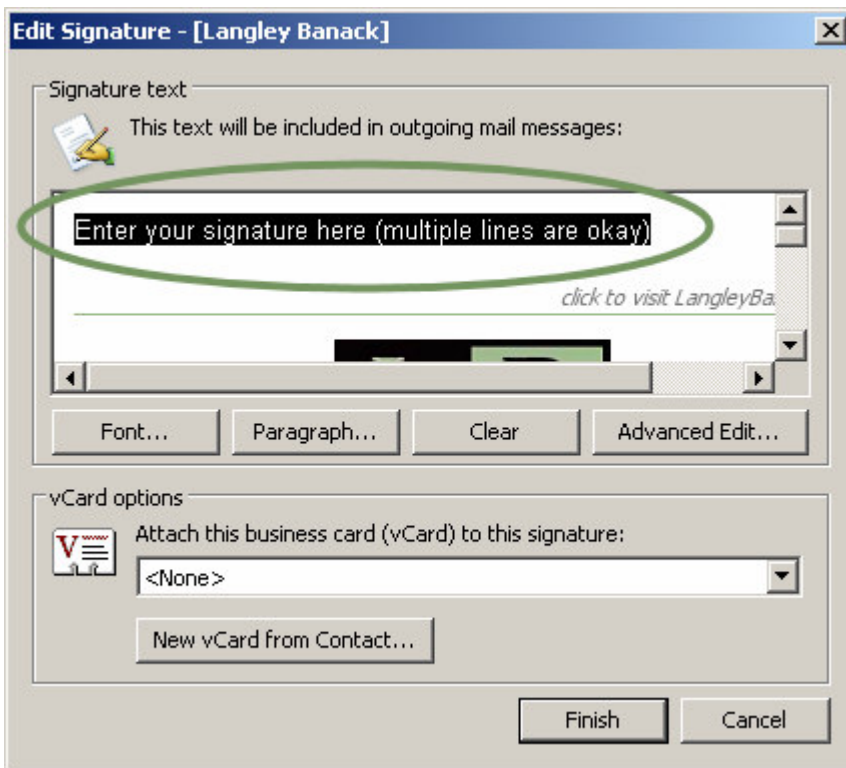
Edit Signature - [Langley Banack]

Signature text

This text will be included in outgoing mail messages:

Enter your signature here (multiple lines are okay)

click to visit LangleyBa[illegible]

Font... Paragraph... Clear Advanced Edit...

vCard options

Attach this business card (vCard) to this signature:

<None>

New vCard from Contact...

Finish Cancel